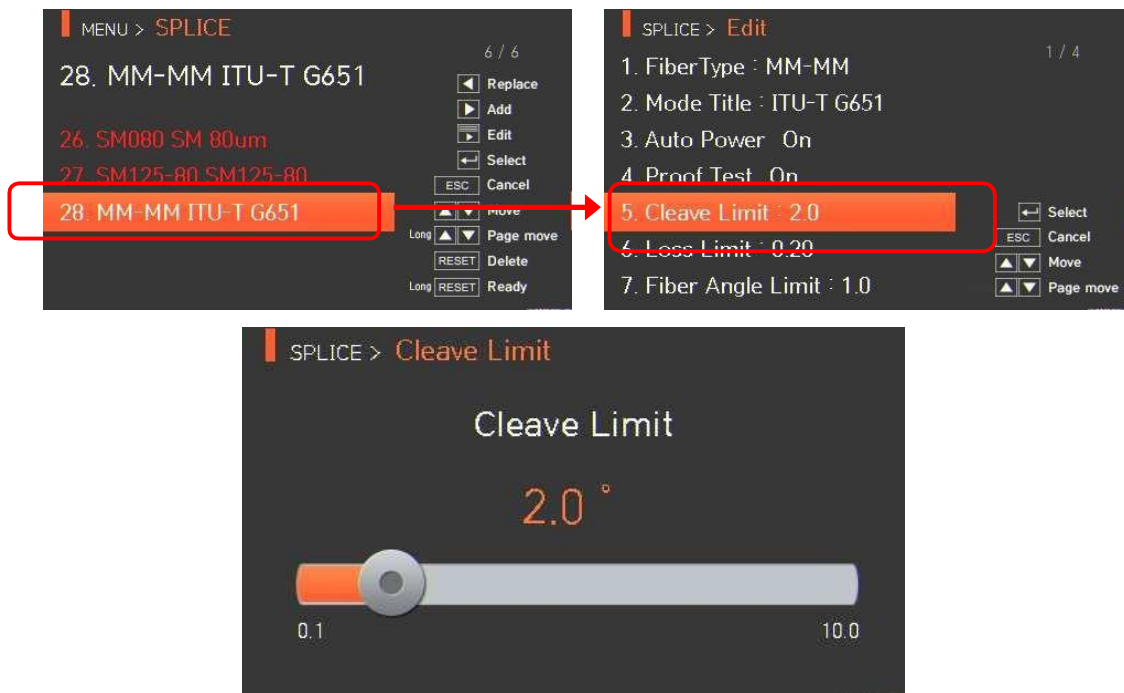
MENU > SPLICE

6 / 6

28. MM-MM ITU-T G651

26. SM080 SM 80um

27. SM125-80 SM125-80

28. MM-MM ITU-T G651

Replace

Add

Edit

Select

ESC Cancel

Move

Long Page move

RESET Delete

Long RESET Ready

SPLICE > Edit

1 / 4

1. FiberType : MM-MM

2. Mode Title : ITU-T G651

3. Auto Power : On

4. Proof Test : On

5. Cleave Limit : 2.0

6. Loss Limit : 0.20

7. Fiber Angle Limit : 1.0

Select

ESC Cancel

Move

Page move

SPLICE > Cleave Limit

Cleave Limit

2.0 °

0.1

10.0